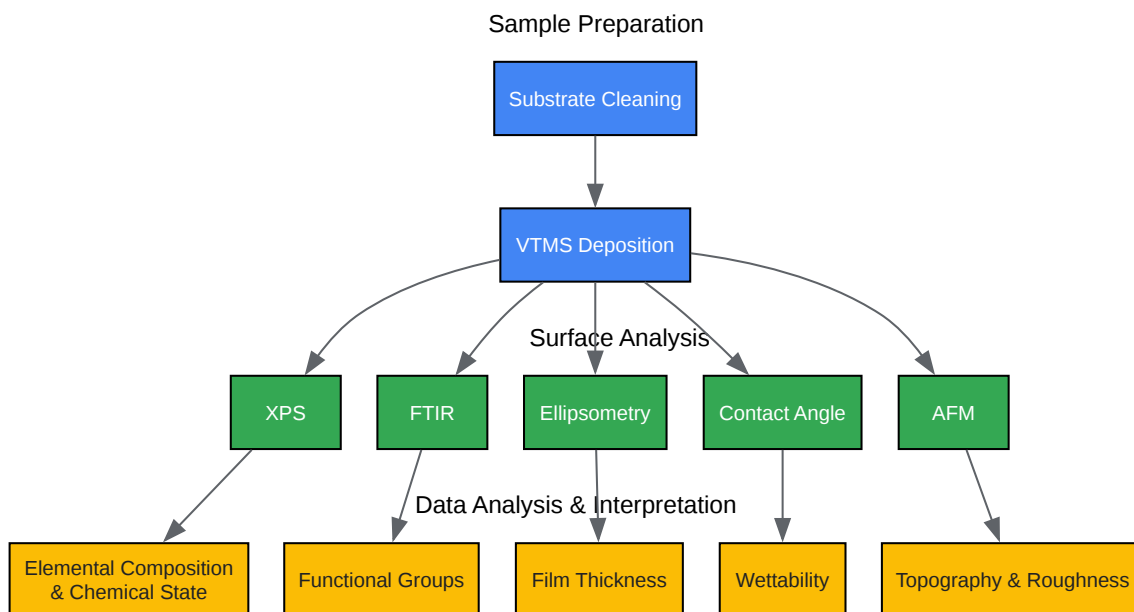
Sample Preparation

Substrate Cleaning

VTMS Deposition

Surface Analysis

XPS

FTIR

Ellipsometry

Contact Angle

AFM

Data Analysis & Interpretation

Elemental Composition & Chemical State

Functional Groups

Film Thickness

Wettability

Topography & Roughness